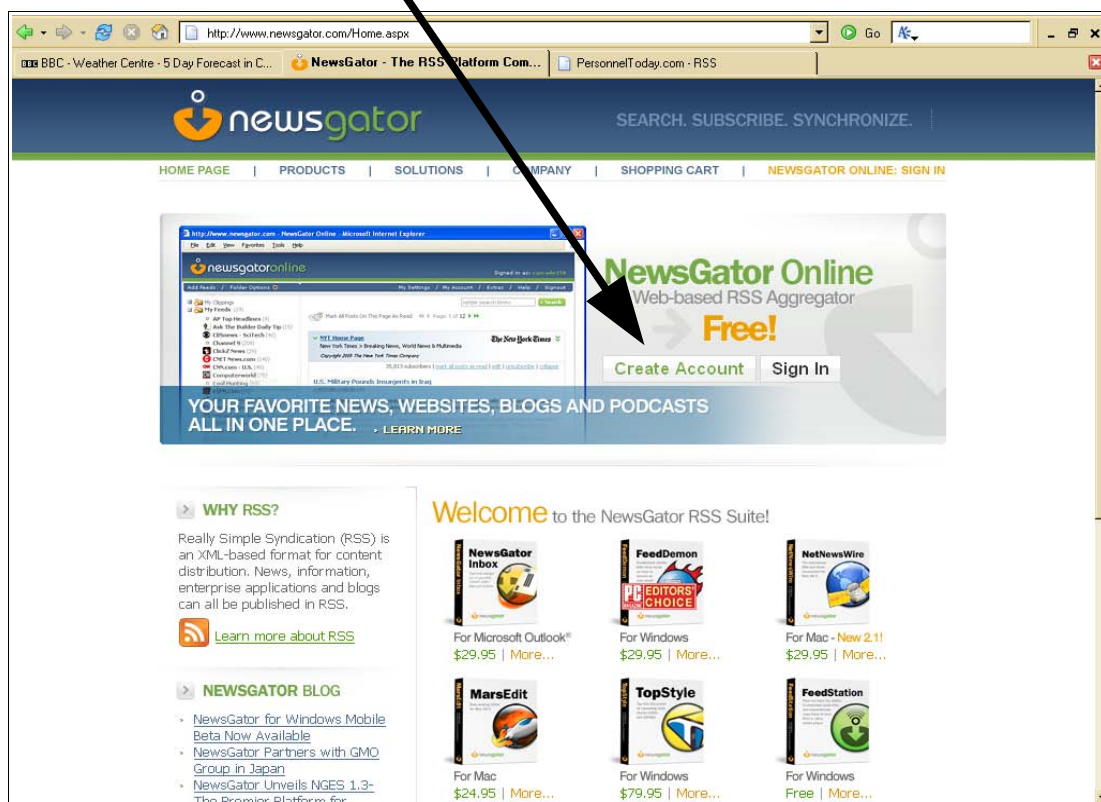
http://www.newsgator.com/Home.aspx

Go

BBC - Weather Centre - 5 Day Forecast in C... | NewsGator - The RSS Platform Com... | PersonnelToday.com - RSS

newsgator

SEARCH. SUBSCRIBE. SYNCHRONIZE.

HOME PAGE | PRODUCTS | SOLUTIONS | COMPANY | SHOPPING CART | NEWSGATOR ONLINE: SIGN IN

http://www.newsgator.com - NewsGator Online - Microsoft Internet Explorer

newsgatoronline

NewsGator Online

Web-based RSS Aggregator

Free!

Create Account

Sign In

YOUR FAVORITE NEWS, WEBSITES, BLOGS AND PODCASTS ALL IN ONE PLACE. › LEARN MORE

WHY RSS?

Really Simple Syndication (RSS) is an XML-based format for content distribution. News, information, enterprise applications and blogs can all be published in RSS.

Learn more about RSS

NEWSGATOR BLOG

› NewsGator for Windows Mobile Beta Now Available

› NewsGator Partners with GMO Group in Japan

› NewsGator Unveils NGES 1.3- The Premier Platform for

Welcome to the NewsGator RSS Suite!

NewsGator Inbox
For Microsoft Outlook®
$29.95 | More...

FeedDemon
PC EDITORS' CHOICE
For Windows
$29.95 | More...

NetNewsWire
For Mac - New 2.1!
$29.95 | More...

MarsEdit
For Mac
$24.95 | More...

TopStyle
For Windows
$79.95 | More...

FeedStation
For Windows
Free | More...